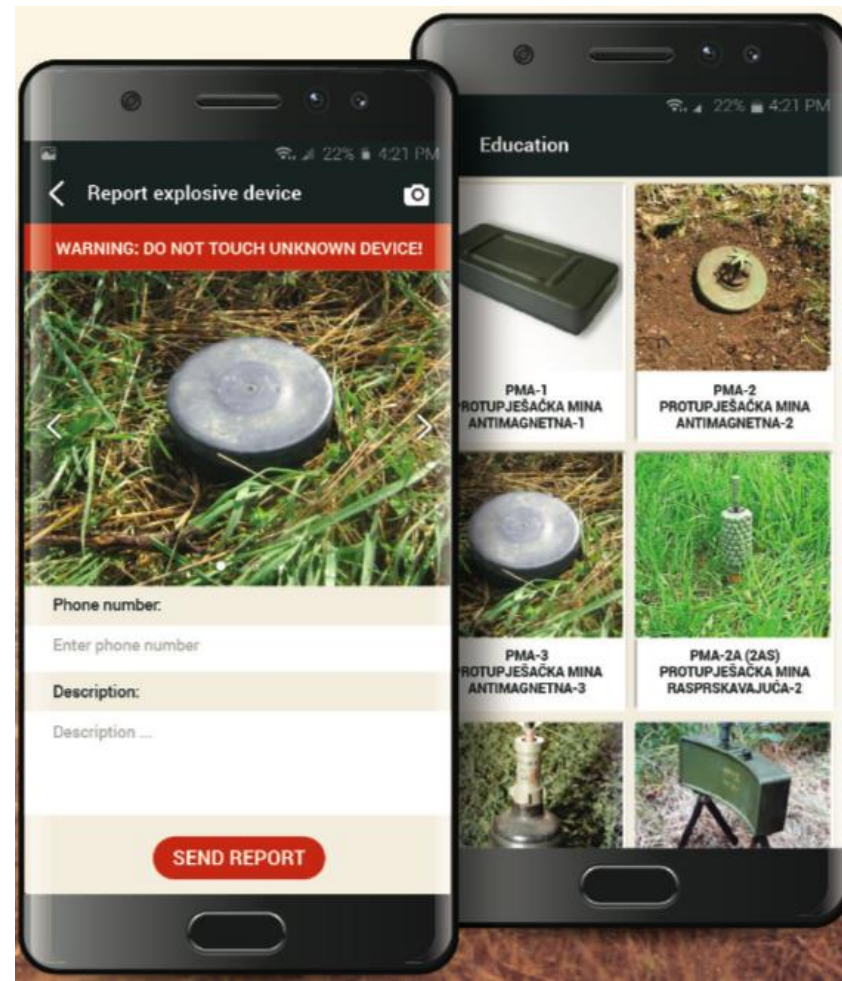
22% 4:21 PM

Report explosive device

WARNING: DO NOT TOUCH UNKNOWN DEVICE!

Phone number:

Enter phone number

Description:

Description ...

SEND REPORT

22% 4:21 PM

Education

PMA-1
PROTUPJEŠAČKA MINA
ANTIMAGNETNA-1

PMA-2
PROTUPJEŠAČKA MINA
ANTIMAGNETNA-2

PMA-3
PROTUPJEŠAČKA MINA
ANTIMAGNETNA-3

PMA-2A (2AS)
PROTUPJEŠAČKA MINA
RASPRSKAVAJUĆA-2